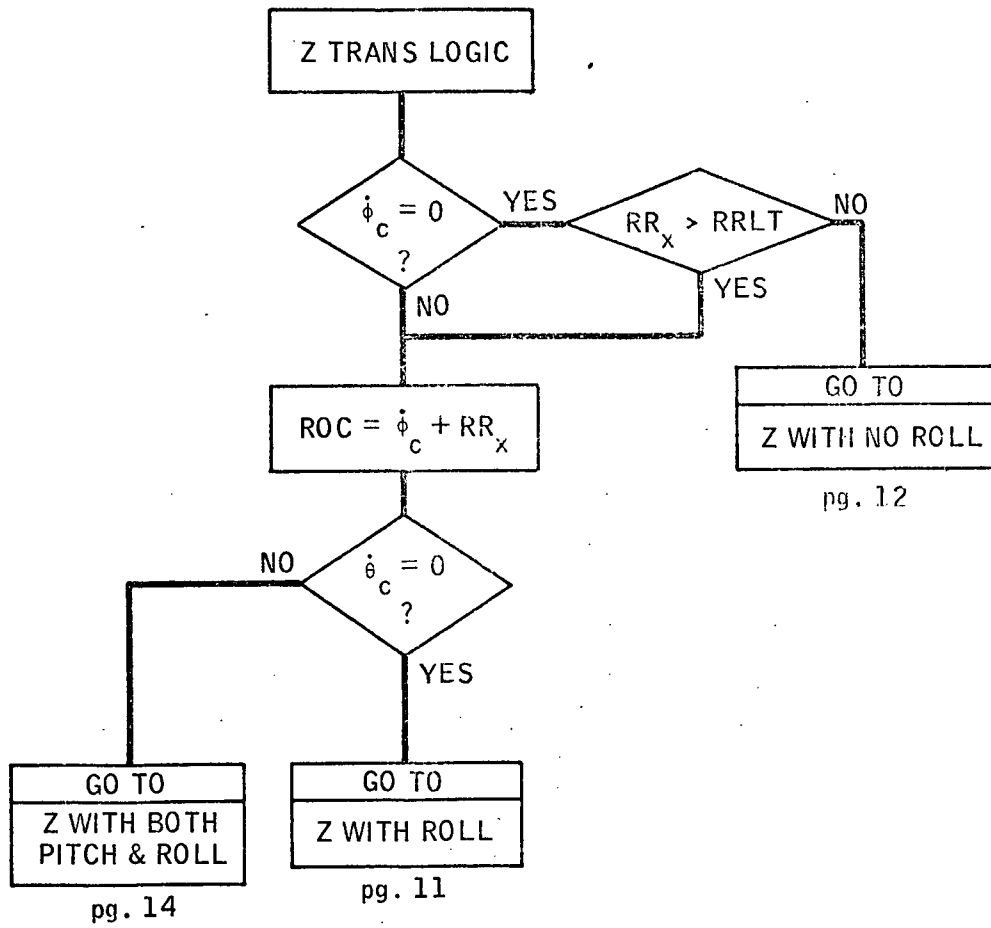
Z TRANS LOGIC

$\dot{\phi}_c = 0$ ?

YES

$RR_x > RRLT$

NO

YES

NO

GO TO

Z WITH NO ROLL

pg. 12

$ROC = \dot{\phi}_c + RR_x$

NO

$\dot{\theta}_c = 0$ ?

YES

GO TO

Z WITH BOTH PITCH & ROLL

pg. 14

GO TO

Z WITH ROLL

pg. 11